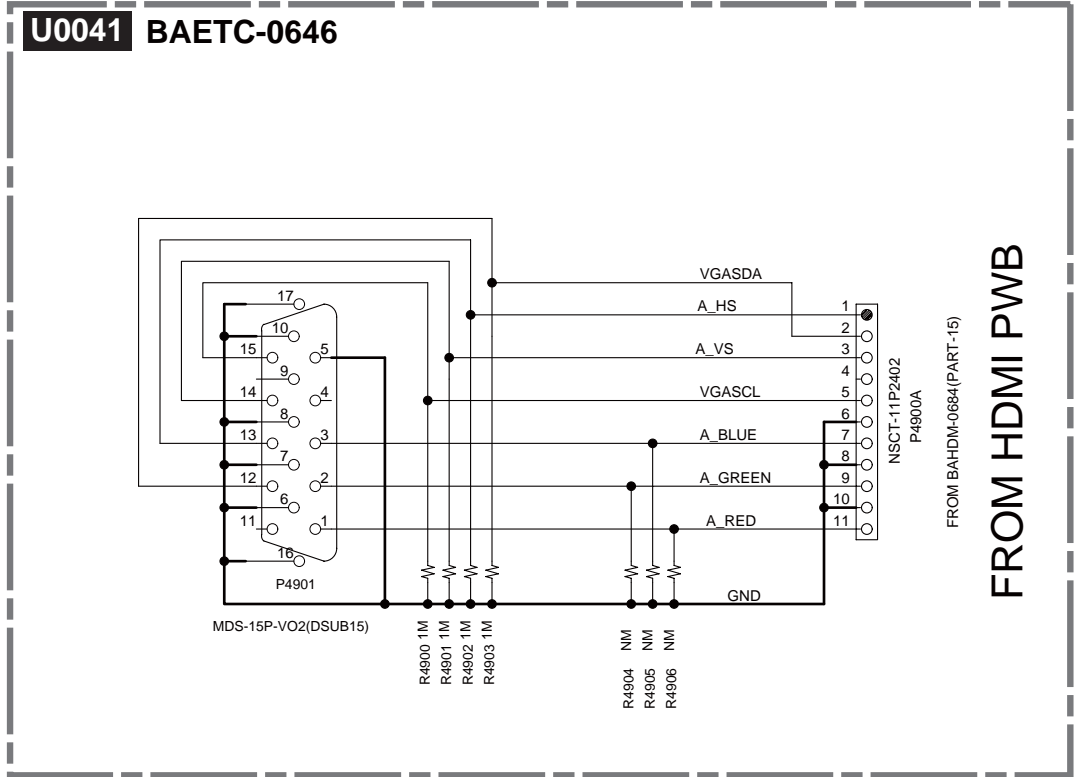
U0041 BAETC-0646

17
10
15
5
9
14
4
8
13
3
7
12
2
6
11
1
16
P4901
MDS-15P-VO2(DSUB15)

VGASDA
A_HS
A_VS
VGASCL
A_BLUE
A_GREEN
A_RED
GND

1
2
3
4
5
6
7
8
9
10
11

NSCT-11P2402
P4900A

R4900 1M
R4901 1M
R4902 1M
R4903 1M

NM
NM
NM
R4904
R4905
R4906

FROM BAHDM-0684(PART-15)

FROM HDMI PWB